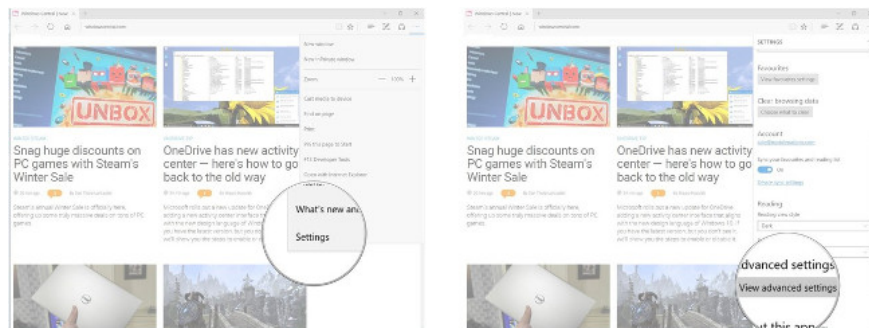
Windows Central | News
windowscentral.com

New window
New InPrivate window
Zoom — 100% +
Cast media to device
Find on page
Print
Pin this page to Start
F12 Developer Tools
Open with Internet Explorer

UNBOX

Snag huge discounts on PC games with Steam's Winter Sale

OneDrive has new activity center — here's how to go back to the old way

What's new and
Settings

SETTINGS
Favourites
View favourites settings
Clear browsing data
Choose what to clear
Account
Sync your favourites and reading list
On
Reading
Reading view style
Dark

dvanced settings
View advanced settings
ut this app

UNBOX

Snag huge discounts on PC games with Steam's Winter Sale

OneDrive has new activity center — here's how to go back to the old way